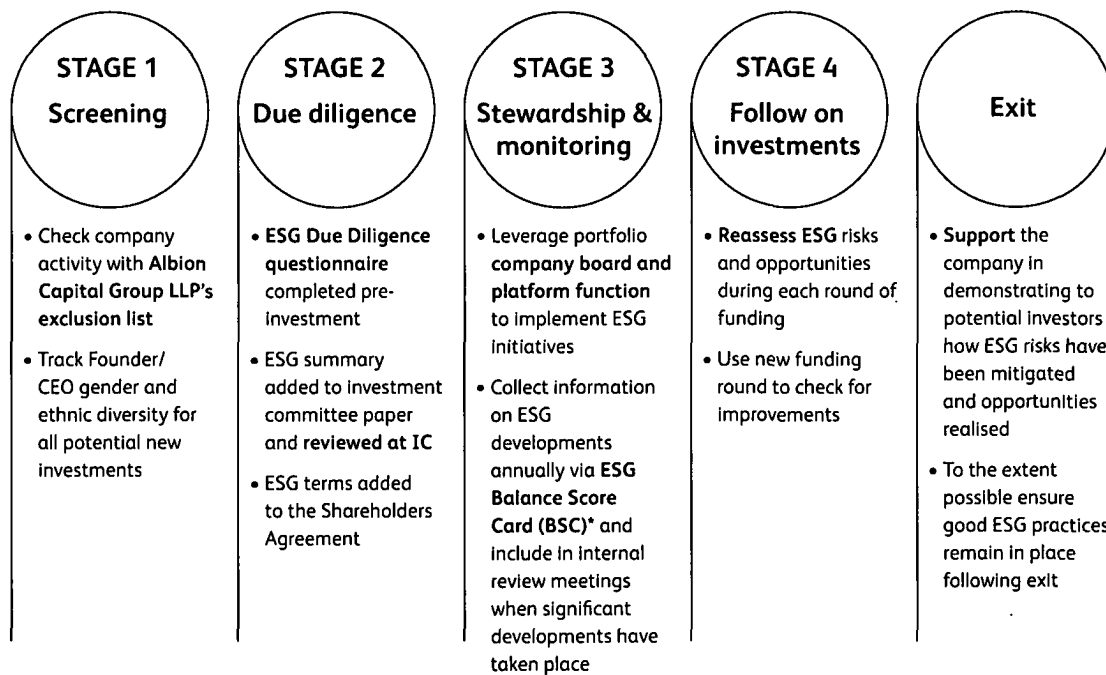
STAGE 1
Screening

• Check company activity with Albion Capital Group LLP's exclusion list

• Track Founder/ CEO gender and ethnic diversity for all potential new investments

STAGE 2
Due diligence

• ESG Due Diligence questionnaire completed pre-investment

• ESG summary added to investment committee paper and reviewed at IC

• ESG terms added to the Shareholders Agreement

STAGE 3
Stewardship & monitoring

• Leverage portfolio company board and platform function to implement ESG initiatives

• Collect information on ESG developments annually via ESG Balance Score Card (BSC)* and include in internal review meetings when significant developments have taken place

STAGE 4
Follow on investments

• Reassess ESG risks and opportunities during each round of funding

• Use new funding round to check for improvements

Exit

• Support the company in demonstrating to potential investors how ESG risks have been mitigated and opportunities realised

• To the extent possible ensure good ESG practices remain in place following exit